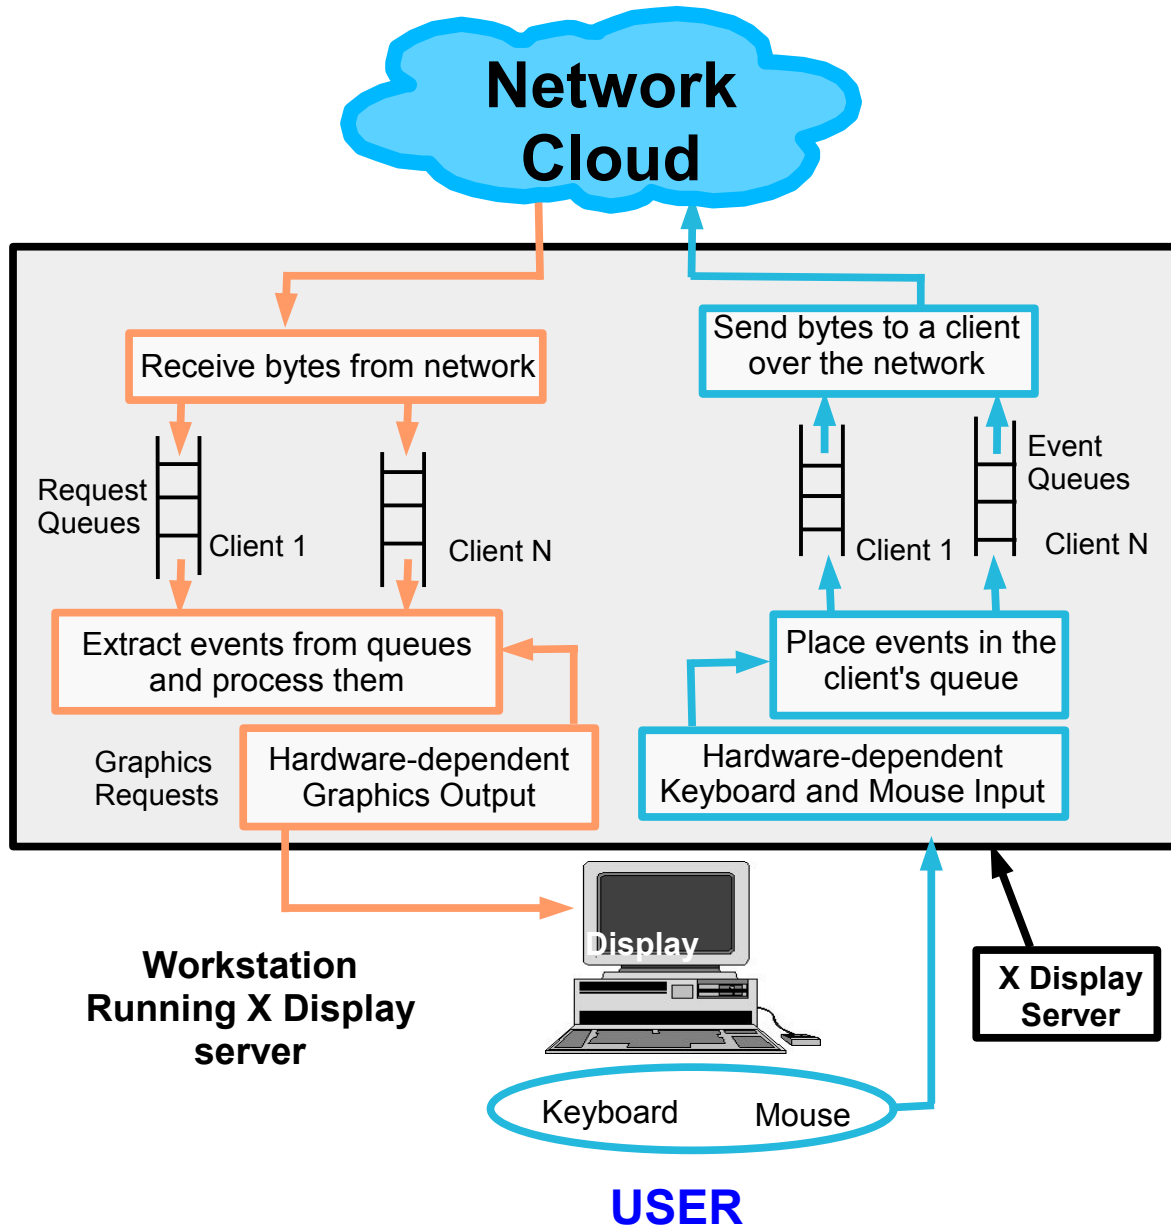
Network Cloud

Receive bytes from network

Send bytes to a client over the network

Request Queues

Client 1

Client N

Event Queues

Client 1

Client N

Extract events from queues and process them

Place events in the client's queue

Graphics Requests

Hardware-dependent Graphics Output

Hardware-dependent Keyboard and Mouse Input

Display

Workstation Running X Display server

X Display Server

Keyboard

Mouse

USER